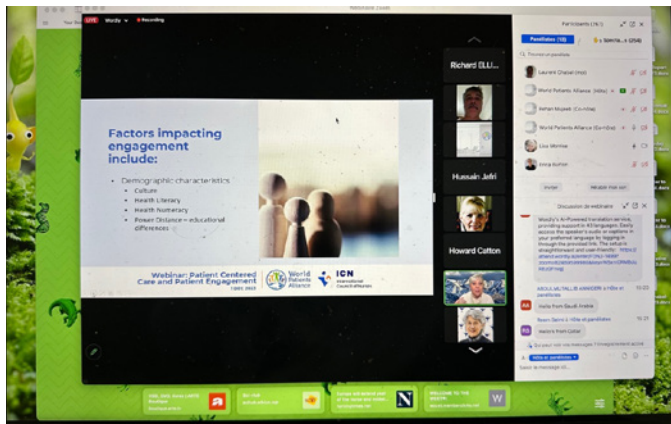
LIVE Wordly Recording

Factors impacting engagement include:

• Demographic characteristics
• Culture
• Health Literacy
• Health Numeracy
• Power Distance – educational differences

Webinar: Patient Centered Care and Patient Engagement

World Patients Alliance

ICN International Council of Nurses

Richard ELL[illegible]

Hussain Jafri

Howard Catton

Participants (16)

Panelists (10)

Laurent Chassé (Hôte)

World Patients Alliance (Co-hôte)

Rehan Mujeeb (Co-hôte)

World Patients Alliance (Co-hôte)

Lisa Monroe

Irina Kumar

Inviter

Désactiver tout son

Discussion du webinaire

Wordly's AI-Powered translation service, providing support in 40 languages. Easily access the speaker's audio or captions in your preferred language by logging in through the provided link. The setup is straightforward and user-friendly: https://attend.wordly.ai/join/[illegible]

ABDULRAZAQ AL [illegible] à Tous les panélistes 10:23

Hello from Saudi Arabia

Reem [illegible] à Tous les panélistes 10:23

Hello from Qatar

Tous les panélistes

Saisissez le message ici...

WELCOME TO THE WORLD